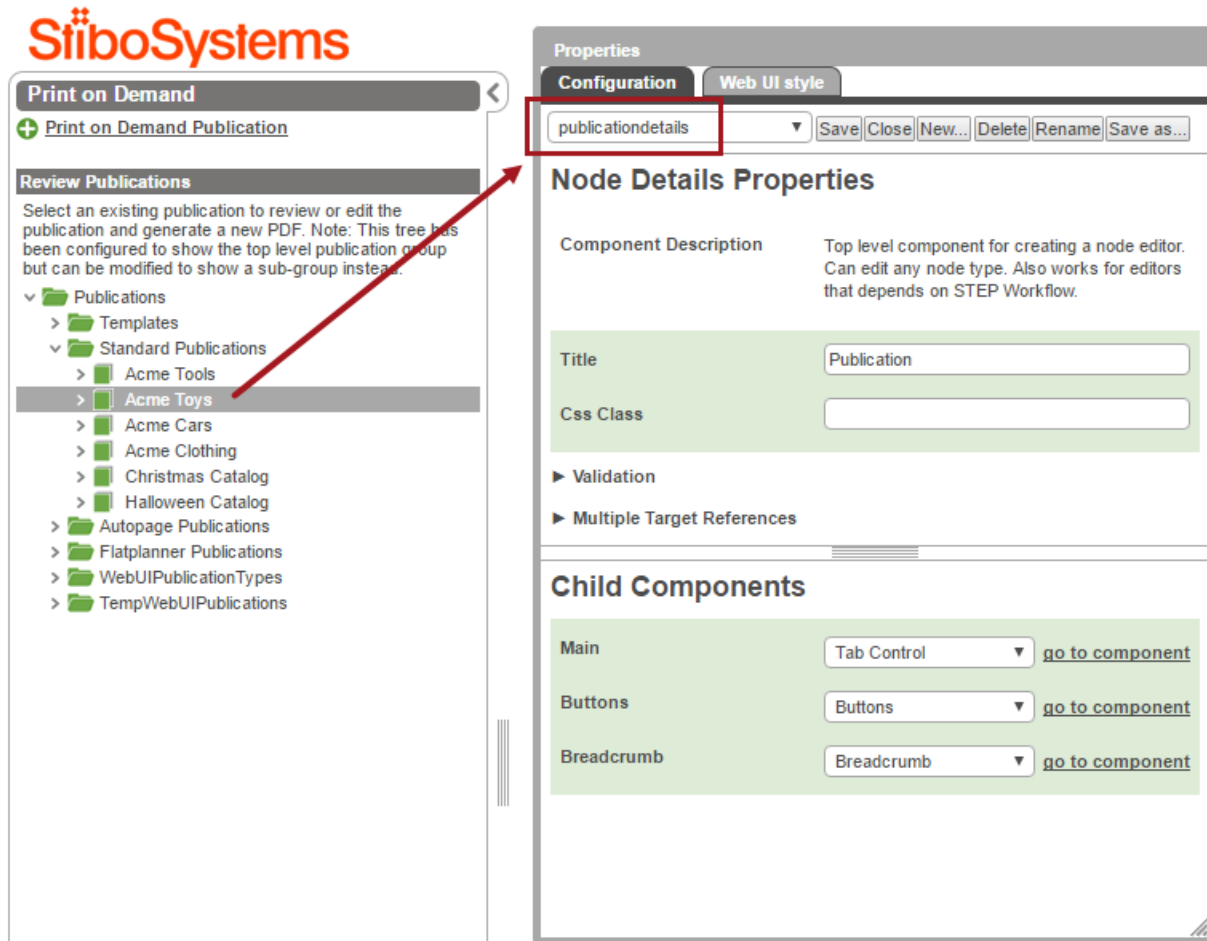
StiboSystems

Print on Demand

Print on Demand Publication

Review Publications

Select an existing publication to review or edit the publication and generate a new PDF. Note: This tree has been configured to show the top level publication group but can be modified to show a sub-group instead.

Publications
Templates
Standard Publications
Acme Tools
Acme Toys
Acme Cars
Acme Clothing
Christmas Catalog
Halloween Catalog
Autopage Publications
Flatplanner Publications
WebUIPublicationTypes
TempWebUIPublications

Properties

Configuration | Web UI style

publicationdetails | Save | Close | New... | Delete | Rename | Save as...

Node Details Properties

Component Description | Top level component for creating a node editor. Can edit any node type. Also works for editors that depends on STEP Workflow.

Title | Publication

Css Class

► Validation

► Multiple Target References

Child Components

Main | Tab Control | go to component

Buttons | Buttons | go to component

Breadcrumb | Breadcrumb | go to component